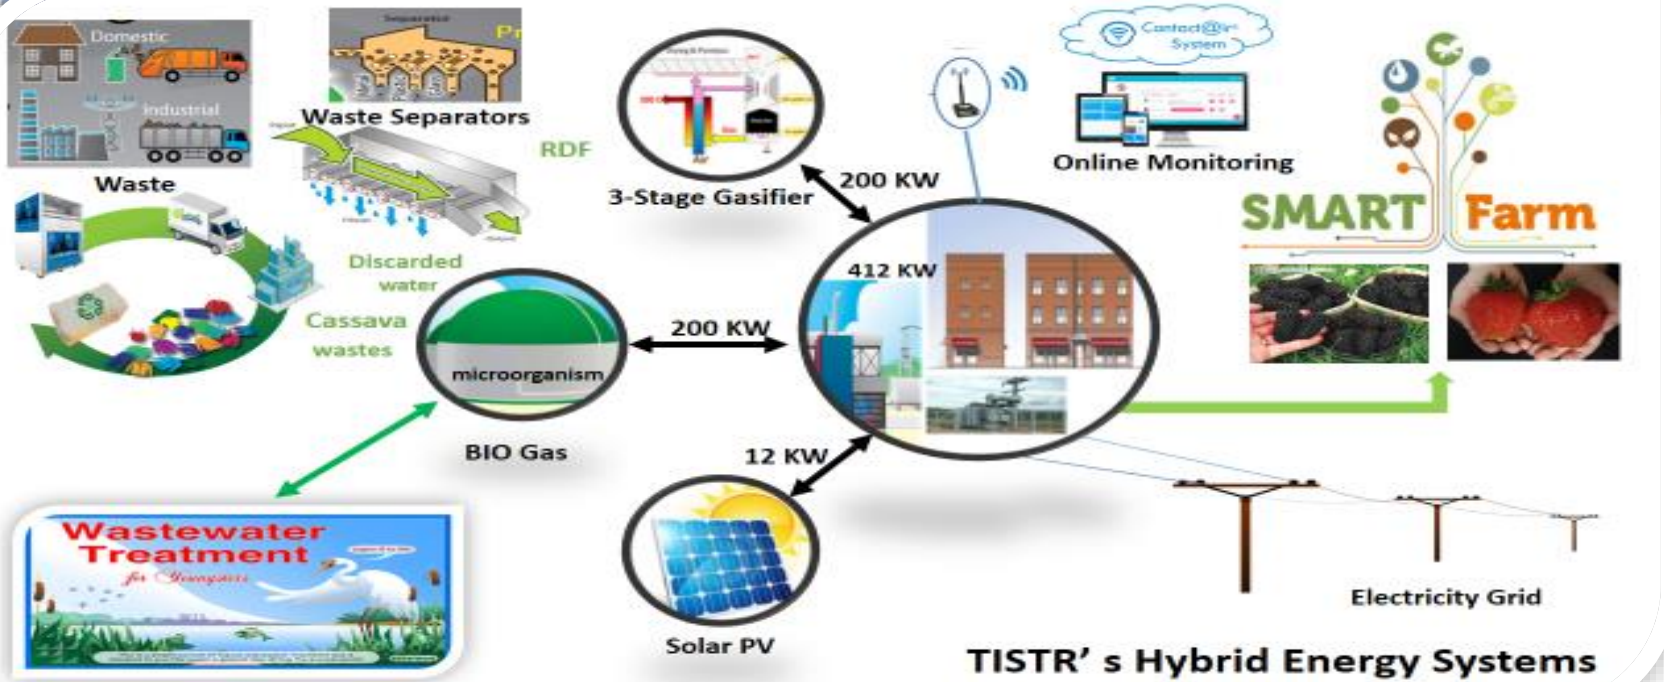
Domestic

Industrial

Waste

Separated

Pr

Waste Separators

RDF

Discarded water

Cassava wastes

3-Stage Gasifier

200 KW

Contact@i System

Online Monitoring

SMART Farm

412 KW

200 KW

microorganism

BIO Gas

12 KW

Wastewater Treatment

Solar PV

Electricity Grid

TISTR' s Hybrid Energy Systems